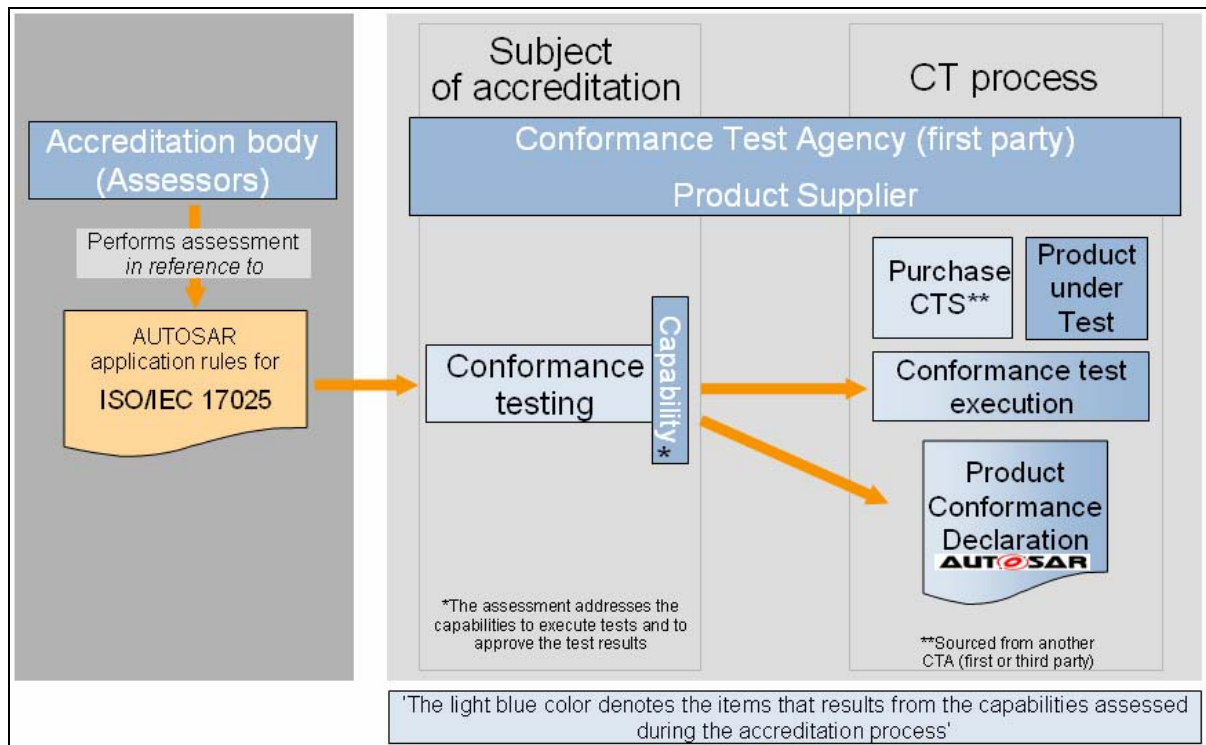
Subject of accreditation

CT process

Accreditation body (Assessors)

Conformance Test Agency (first party)

Product Supplier

Performs assessment *in reference to*

Purchase CTS**

Product under Test

AUTOSAR application rules for ISO/IEC 17025

Conformance testing

Capability*

Conformance test execution

Product Conformance Declaration

AUTOSAR

*The assessment addresses the capabilities to execute tests and to approve the test results

**Sourced from another CTA (first or third party)

'The light blue color denotes the items that results from the capabilities assessed during the accreditation process'